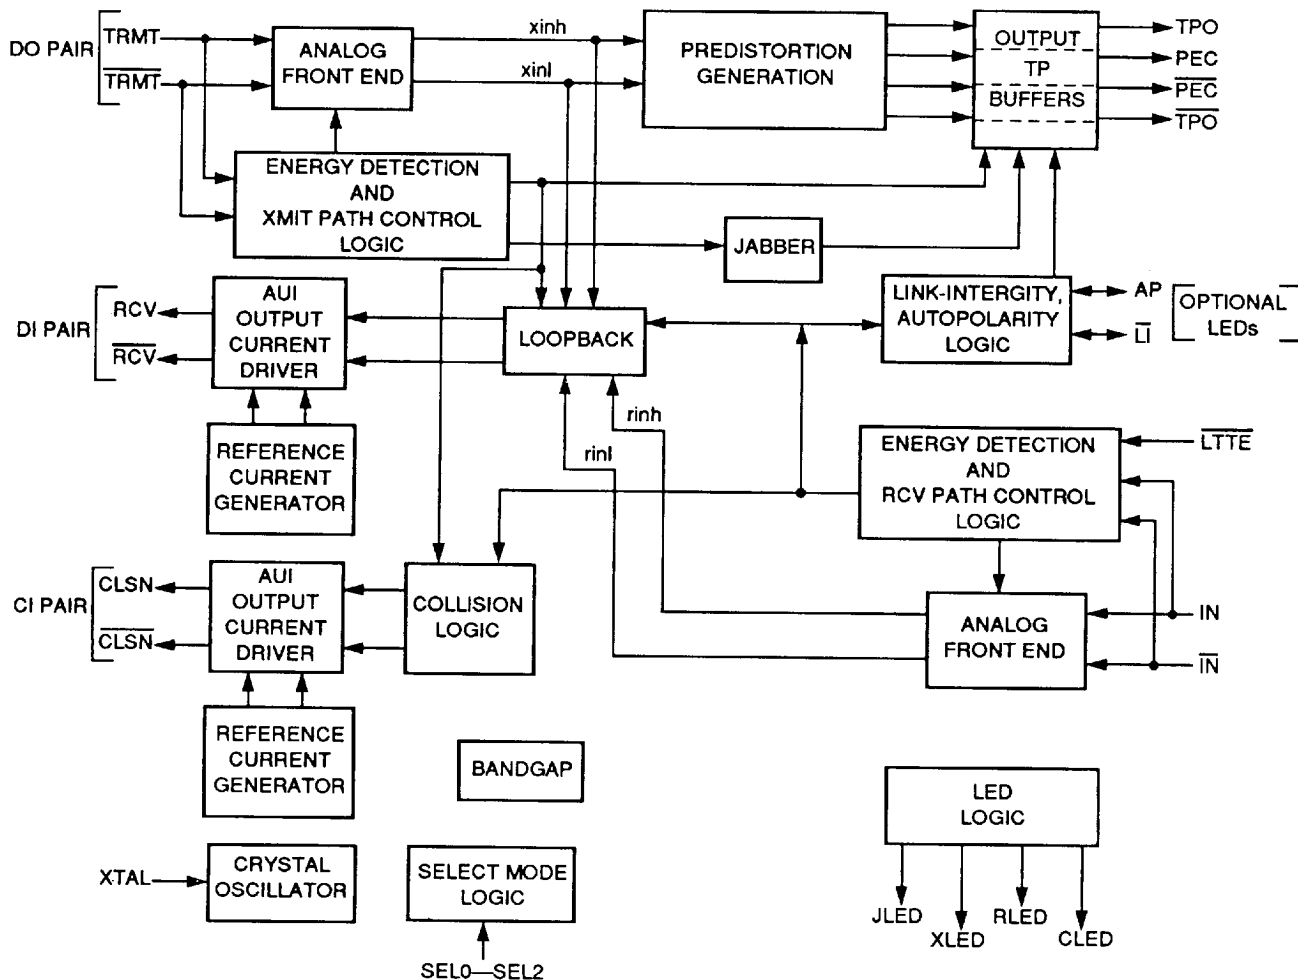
DO PAIR
TRMT
$\overline{TRMT}$
ANALOG FRONT END
xinh
xinl
PREDISTORTION GENERATION
OUTPUT
TP
BUFFERS
TPO
PEC
$\overline{PEC}$
$\overline{TPO}$
ENERGY DETECTION AND XMIT PATH CONTROL LOGIC
JABBER
DI PAIR
RCV
$\overline{RCV}$
AUI OUTPUT CURRENT DRIVER
LOOPBACK
LINK-INTERGITY, AUTOPOLARITY LOGIC
AP
$\overline{LI}$
OPTIONAL LEDs
REFERENCE CURRENT GENERATOR
rinh
rinl
ENERGY DETECTION AND RCV PATH CONTROL LOGIC
$\overline{LTTE}$
CI PAIR
CLSN
$\overline{CLSN}$
AUI OUTPUT CURRENT DRIVER
COLLISION LOGIC
ANALOG FRONT END
IN
$\overline{IN}$
REFERENCE CURRENT GENERATOR
BANDGAP
LED LOGIC
XTAL
CRYSTAL OSCILLATOR
SELECT MODE LOGIC
SEL0—SEL2
JLED
XLED
RLED
CLED